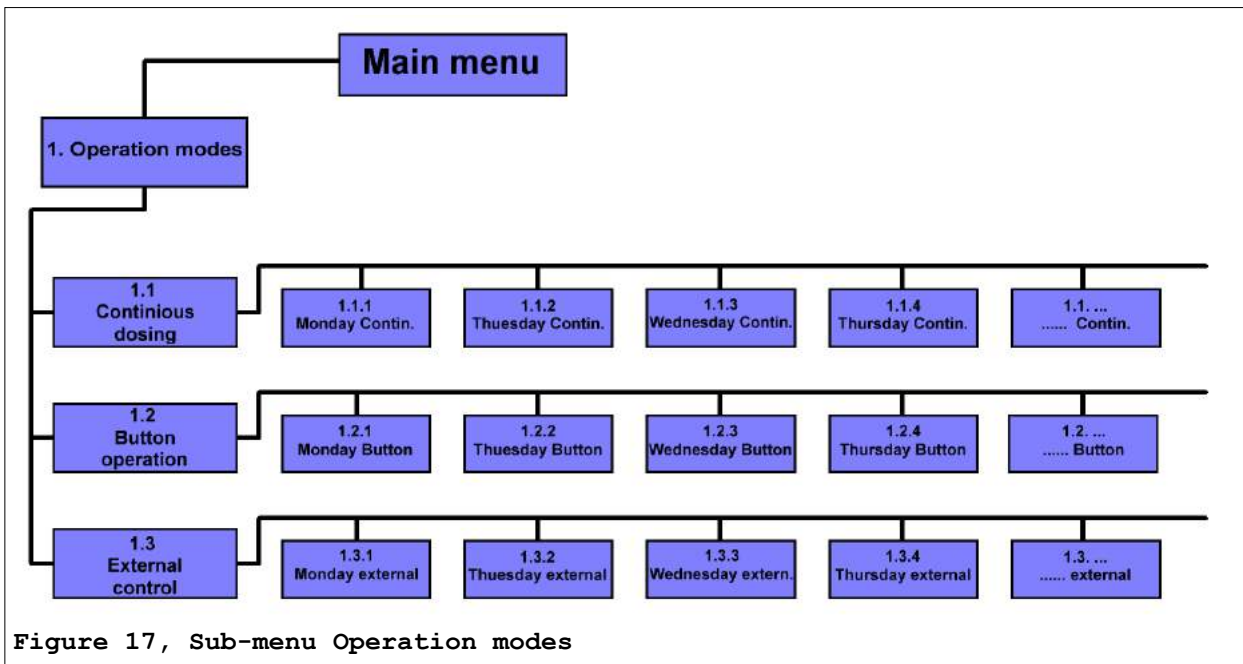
Main menu

1. Operation modes

1.1
Continious dosing

1.1.1
Monday Contin.

1.1.2
Thuesday Contin.

1.1.3
Wednesday Contin.

1.1.4
Thursday Contin.

1.1. ...
...... Contin.

1.2
Button operation

1.2.1
Monday Button

1.2.2
Thuesday Button

1.2.3
Wednesday Button

1.2.4
Thursday Button

1.2. ...
...... Button

1.3
External control

1.3.1
Monday external

1.3.2
Thuesday external

1.3.3
Wednesday extern.

1.3.4
Thursday external

1.3. ...
...... external

Figure 17, Sub-menu Operation modes